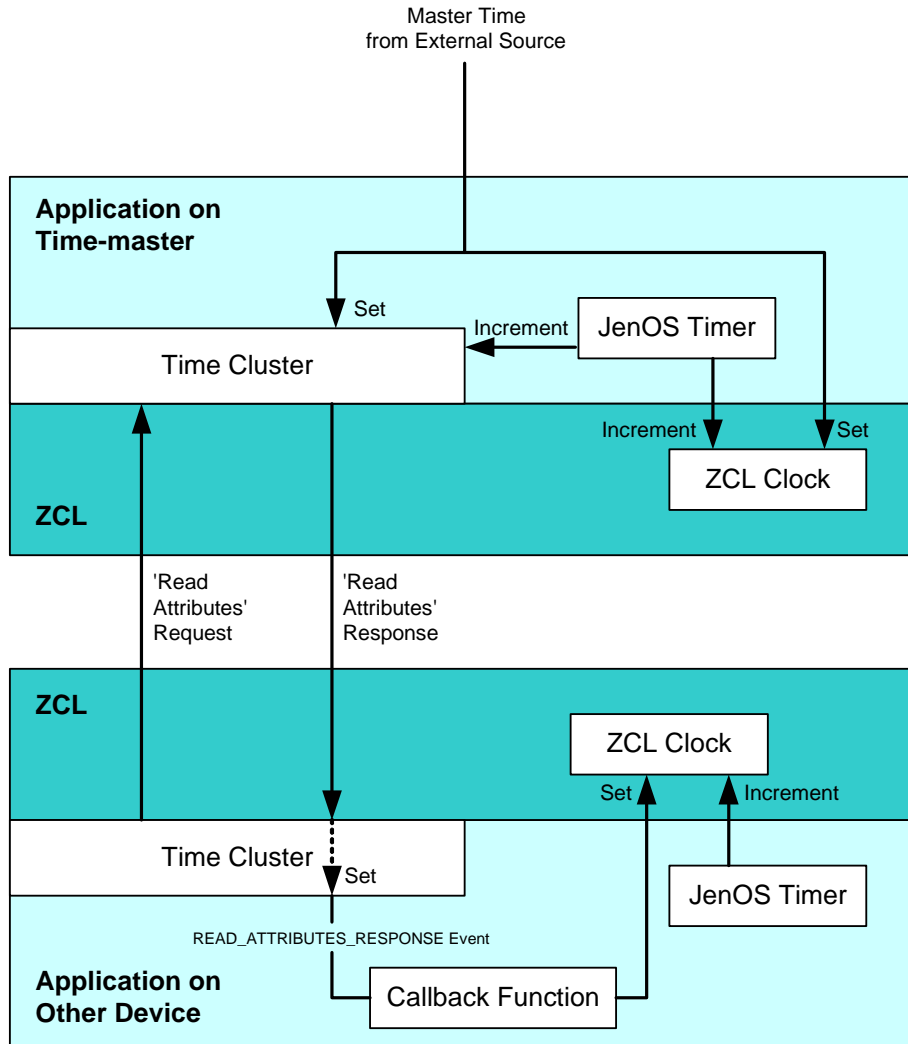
Master Time
from External Source

Application on Time-master

Set

Increment

JenOS Timer

Time Cluster

Increment

Set

ZCL Clock

ZCL

'Read Attributes' Request

'Read Attributes' Response

ZCL

ZCL Clock

Set

Increment

Time Cluster

Set

JenOS Timer

READ_ATTRIBUTES_RESPONSE Event

Application on Other Device

Callback Function